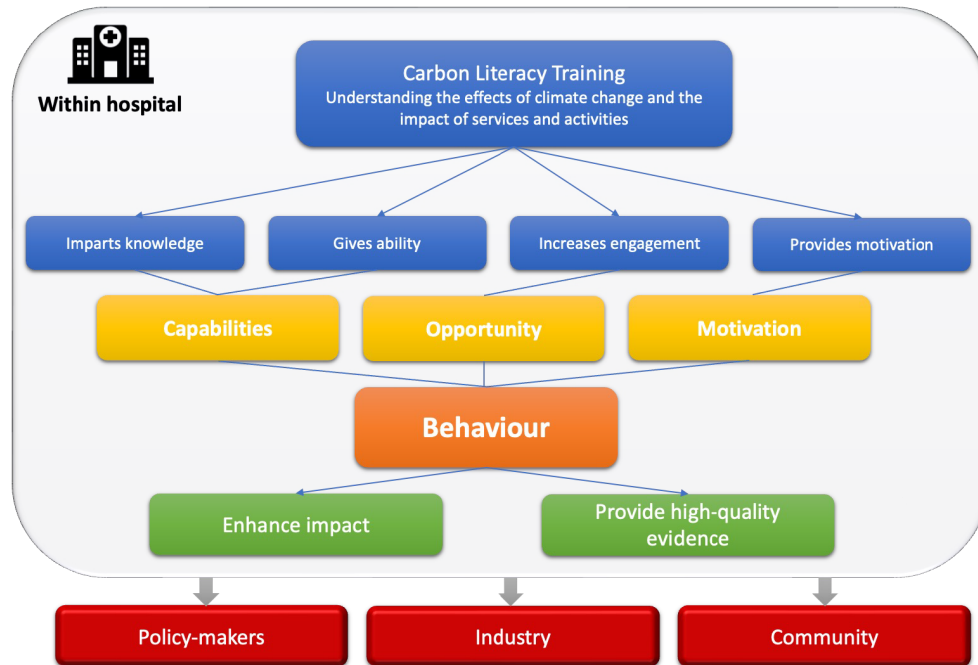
Within hospital

Carbon Literacy Training
Understanding the effects of climate change and the impact of services and activities

Imparts knowledge

Gives ability

Increases engagement

Provides motivation

Capabilities

Opportunity

Motivation

Behaviour

Enhance impact

Provide high-quality evidence

Policy-makers

Industry

Community